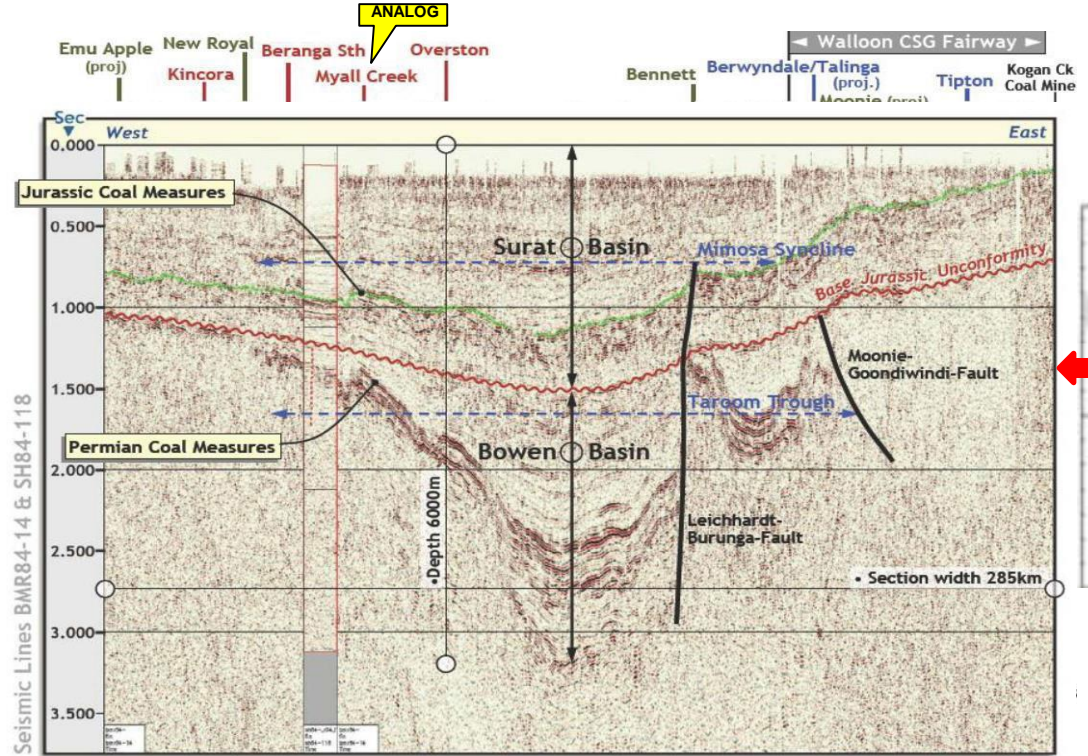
ANALOG

Emu Apple (proj)
New Royal
Kincora
Beranga Sth
Myall Creek
Overston
Bennett
Walloon CSG Fairway
Berwyndale/Talinga (proj.)
Moonie (proj)
Tipton
Kogan Ck Coal Mine

Sec
West
East
0.000
0.500
1.000
1.500
2.000
2.500
3.000
3.500

Jurassic Coal Measures
Surat Basin
Mimosa Syncline
Base Jurassic Unconformity
Moonie-Goondiwindi-Fault
Taroom Trough
Permian Coal Measures
Bowen Basin
Depth 6000m
Leichhardt-Burunga-Fault
Section width 285km

Seismic Lines BMR84-14 & SH84-118